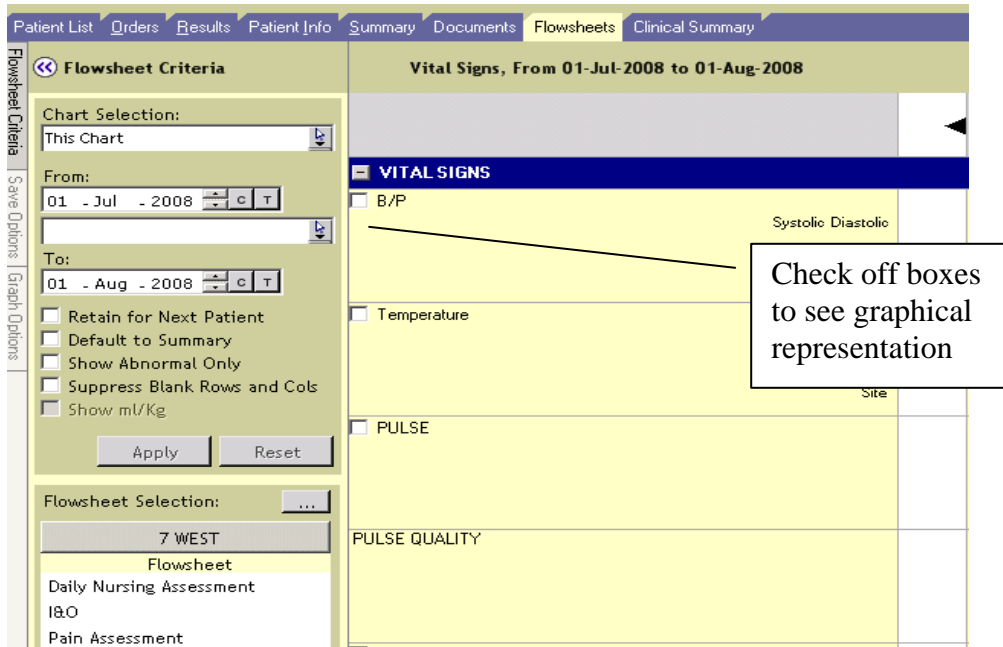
Patient List | Orders | Results | Patient Info | Summary | Documents | Flowsheets | Clinical Summary

Flowsheet Criteria | Save Options | Graph Options

Flowsheet Criteria

Vital Signs, From 01-Jul-2008 to 01-Aug-2008

Chart Selection:
This Chart

From:
01 - Jul - 2008 C T

To:
01 - Aug - 2008 C T

Retain for Next Patient
Default to Summary
Show Abnormal Only
Suppress Blank Rows and Cols
Show ml/Kg

Apply
Reset

Flowsheet Selection: ...

7 WEST
Flowsheet
Daily Nursing Assessment
I&O
Pain Assessment

VITAL SIGNS
B/P
Systolic Diastolic
Temperature
Site
PULSE
PULSE QUALITY

Check off boxes to see graphical representation